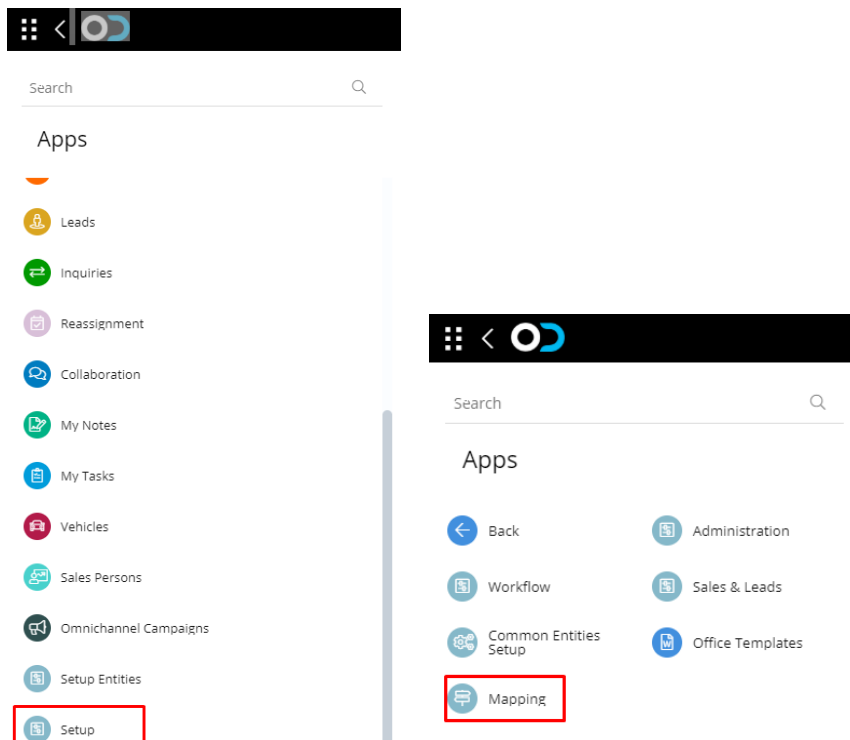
Search

Apps

Leads

Inquiries

Reassignment

Collaboration

My Notes

My Tasks

Vehicles

Sales Persons

Omnichannel Campaigns

Setup Entities

Setup

Search

Apps

Back

Administration

Workflow

Sales & Leads

Common Entities Setup

Office Templates

Mapping